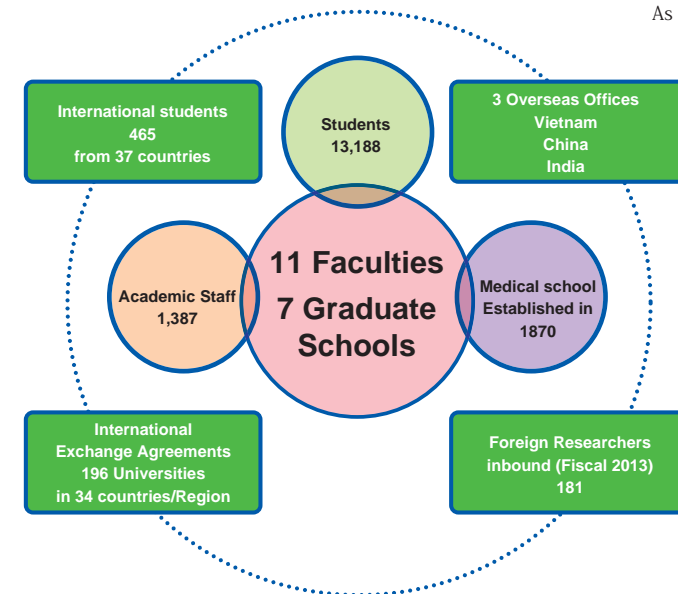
As

International students
465
from 37 countries

Students
13,188

3 Overseas Offices
Vietnam
China
India

Academic Staff
1,387

11 Faculties
7 Graduate Schools

Medical school
Established in
1870

International
Exchange Agreements
196 Universities
in 34 countries/Region

Foreign Researchers
inbound (Fiscal 2013)
181